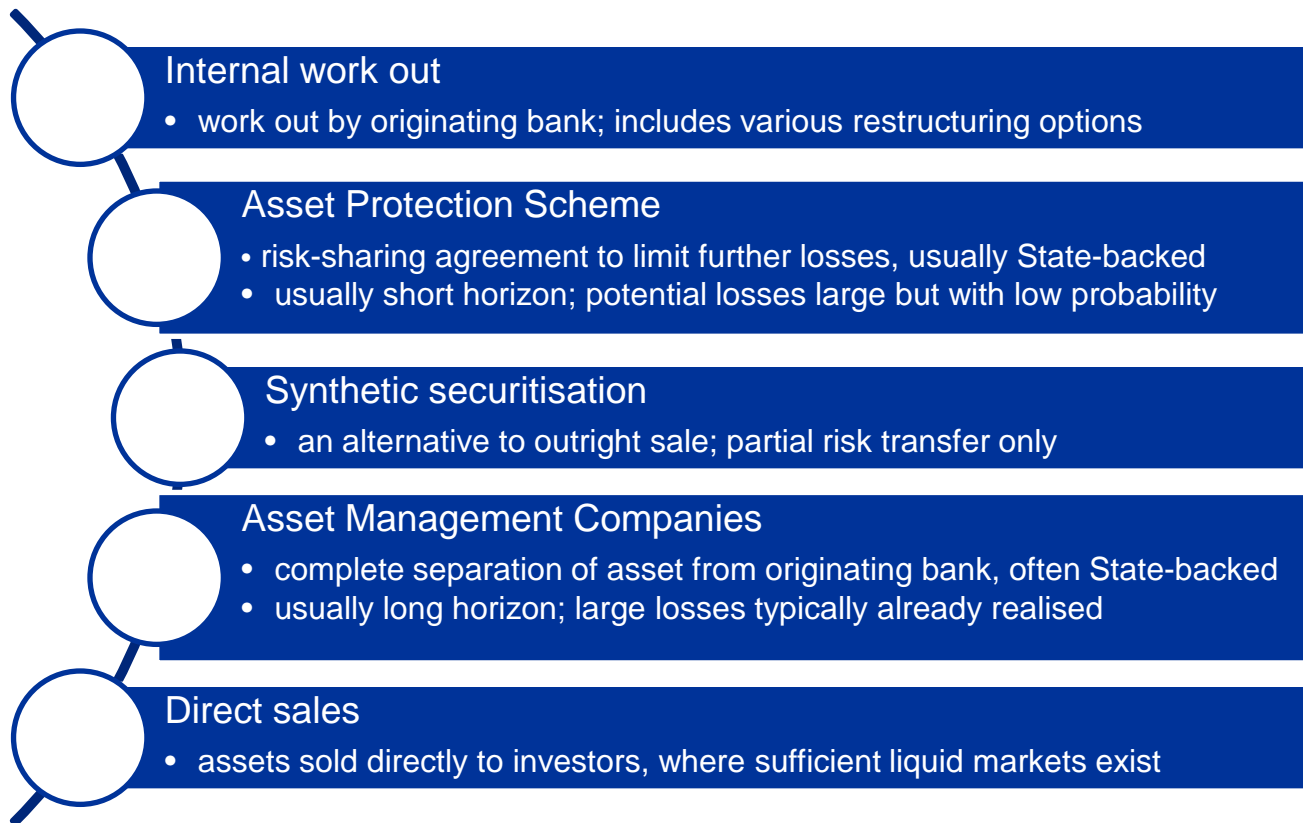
Internal work out

• work out by originating bank; includes various restructuring options

Asset Protection Scheme

• risk-sharing agreement to limit further losses, usually State-backed
• usually short horizon; potential losses large but with low probability

Synthetic securitisation

• an alternative to outright sale; partial risk transfer only

Asset Management Companies

• complete separation of asset from originating bank, often State-backed
• usually long horizon; large losses typically already realised

Direct sales

• assets sold directly to investors, where sufficient liquid markets exist